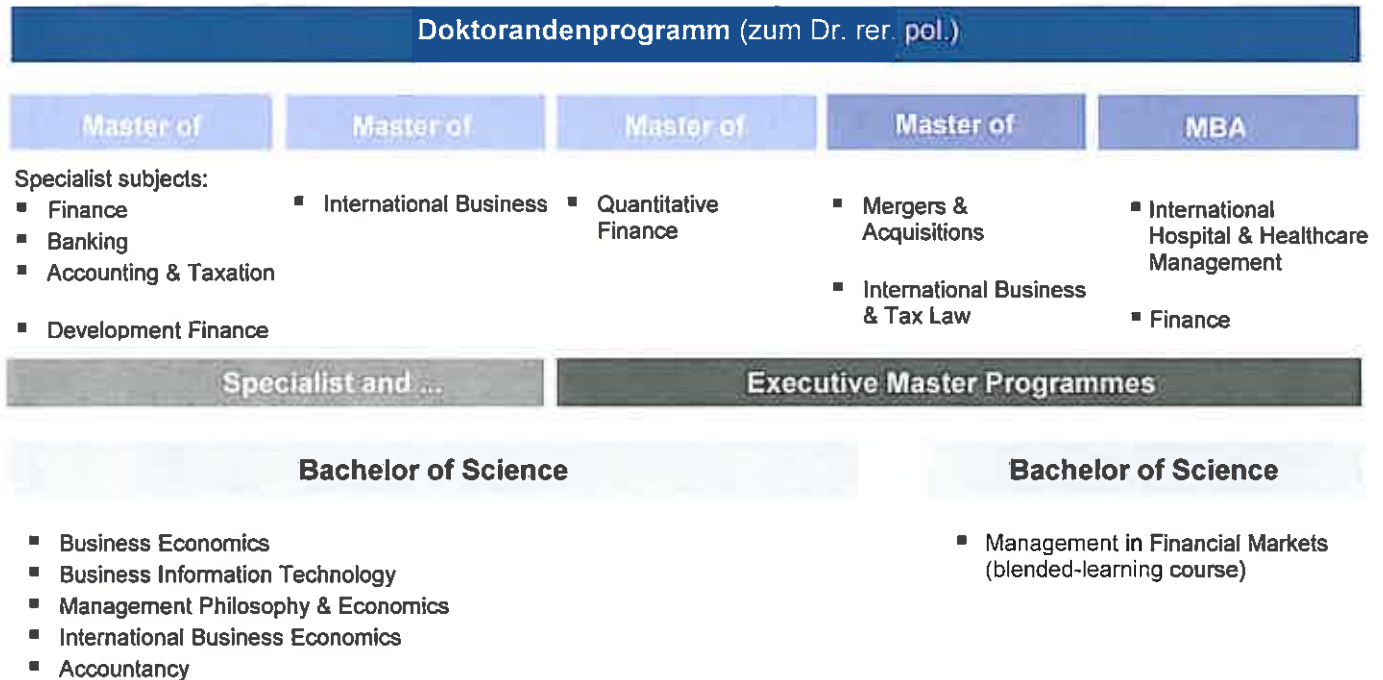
Doktorandenprogramm (zum Dr. rer. pol.)

Master of

Master of

Master of

Master of

MBA

Specialist subjects:
- Finance
- Banking
- Accounting & Taxation
- Development Finance

- International Business

- Quantitative Finance

- Mergers & Acquisitions
- International Business & Tax Law

- International Hospital & Healthcare Management
- Finance

Specialist and ...

Executive Master Programmes

Bachelor of Science

- Business Economics
- Business Information Technology
- Management Philosophy & Economics
- International Business Economics
- Accountancy

Bachelor of Science

- Management in Financial Markets (blended-learning course)